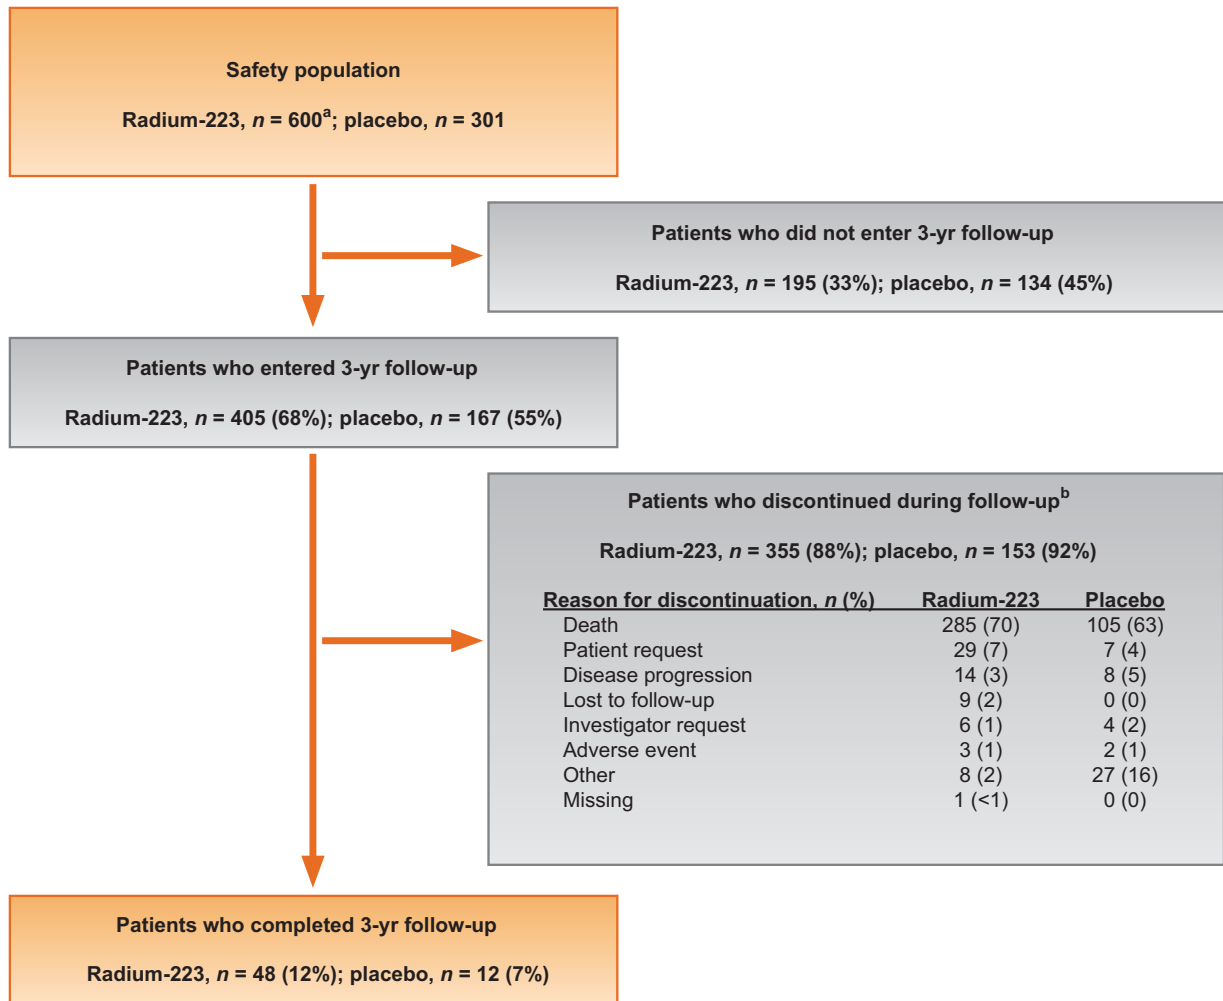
Safety population

Radium-223, $n$ = 600$^{a}$; placebo, $n$ = 301

Patients who did not enter 3-yr follow-up

Radium-223, $n$ = 195 (33%); placebo, $n$ = 134 (45%)

Patients who entered 3-yr follow-up

Radium-223, $n$ = 405 (68%); placebo, $n$ = 167 (55%)

Patients who discontinued during follow-up$^{b}$

Radium-223, $n$ = 355 (88%); placebo, $n$ = 153 (92%)

| Reason for discontinuation, $n$ (%) | Radium-223 | Placebo |
|---|---|---|
| Death | 285 (70) | 105 (63) |
| Patient request | 29 (7) | 7 (4) |
| Disease progression | 14 (3) | 8 (5) |
| Lost to follow-up | 9 (2) | 0 (0) |
| Investigator request | 6 (1) | 4 (2) |
| Adverse event | 3 (1) | 2 (1) |
| Other | 8 (2) | 27 (16) |
| Missing | 1 (<1) | 0 (0) |

Patients who completed 3-yr follow-up

Radium-223, $n$ = 48 (12%); placebo, $n$ = 12 (7%)